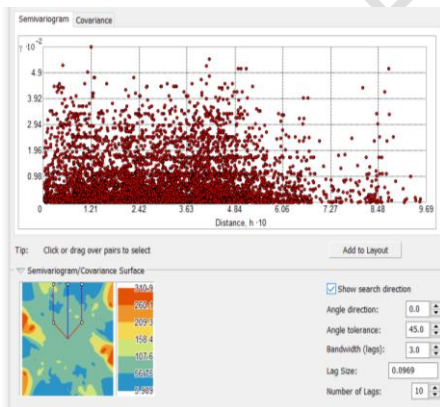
Semivariogram Covariance

$\gamma \cdot 10^{-2}$

4.9

3.92

2.94

1.96

0.98

0

1.21

2.42

3.63

4.84

6.06

7.27

8.48

9.69

Distance, h · 10

Tip: Click or drag over pairs to select

Add to Layout

Semivariogram/Covariance Surface

340.9

260.1

209.3

158.4

107.6

56.75

5.903

Show search direction

Angle direction: 0.0

Angle tolerance: 45.0

Bandwidth (lags): 3.0

Lag Size: 0.0969

Number of Lags: 10